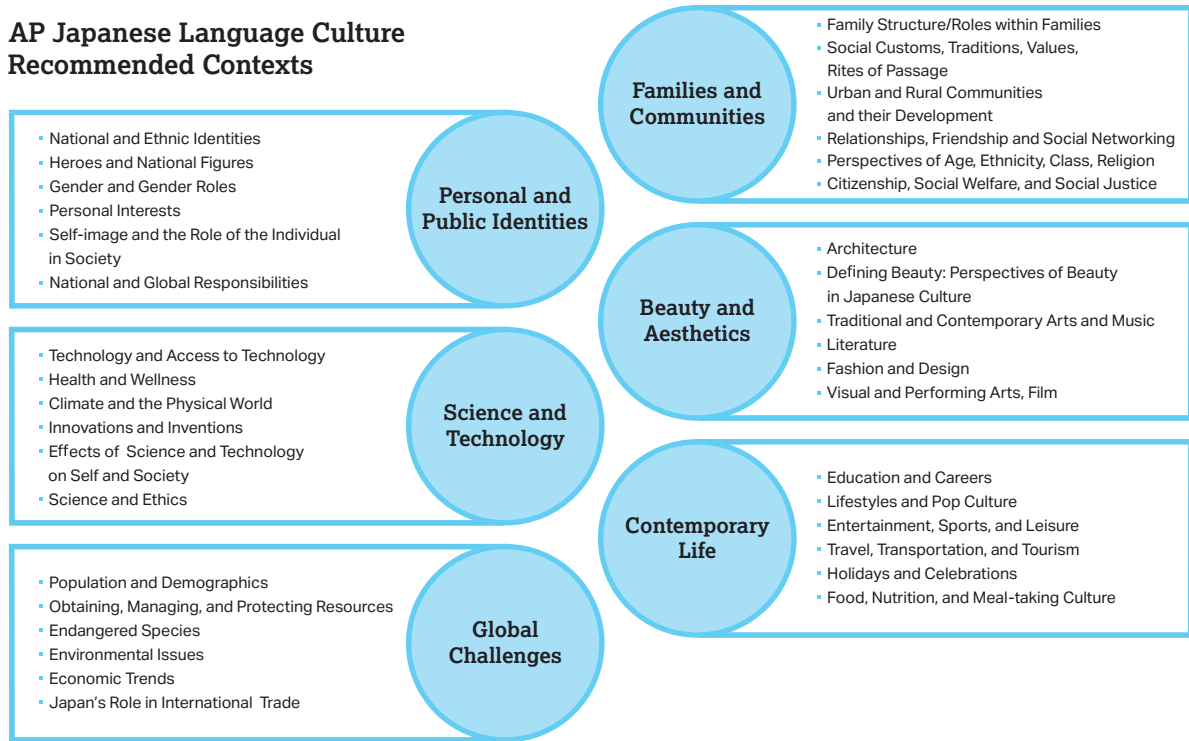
AP Japanese Language Culture Recommended Contexts

Personal and Public Identities

- National and Ethnic Identities
- Heroes and National Figures
- Gender and Gender Roles
- Personal Interests
- Self-image and the Role of the Individual in Society
- National and Global Responsibilities

Science and Technology

- Technology and Access to Technology
- Health and Wellness
- Climate and the Physical World
- Innovations and Inventions
- Effects of Science and Technology on Self and Society
- Science and Ethics

Global Challenges

- Population and Demographics
- Obtaining, Managing, and Protecting Resources
- Endangered Species
- Environmental Issues
- Economic Trends
- Japan's Role in International Trade

Families and Communities

- Family Structure/Roles within Families
- Social Customs, Traditions, Values, Rites of Passage
- Urban and Rural Communities and their Development
- Relationships, Friendship and Social Networking
- Perspectives of Age, Ethnicity, Class, Religion
- Citizenship, Social Welfare, and Social Justice

Beauty and Aesthetics

- Architecture
- Defining Beauty: Perspectives of Beauty in Japanese Culture
- Traditional and Contemporary Arts and Music
- Literature
- Fashion and Design
- Visual and Performing Arts, Film

Contemporary Life

- Education and Careers
- Lifestyles and Pop Culture
- Entertainment, Sports, and Leisure
- Travel, Transportation, and Tourism
- Holidays and Celebrations
- Food, Nutrition, and Meal-taking Culture